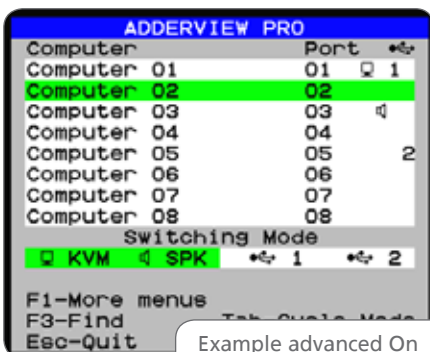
ADDERVIEW PRO

| Computer | Port | |
|---|---|---|
| Computer 01 | 01 | 1 |
| Computer 02 | 02 | |
| Computer 03 | 03 | |
| Computer 04 | 04 | |
| Computer 05 | 05 | 2 |
| Computer 06 | 06 | |
| Computer 07 | 07 | |
| Computer 08 | 08 | |

Switching Mode

KVM SPK 1 2

F1-More menus
F3-Find
Esc-Quit

Tab-Cycle Mode

Example advanced On